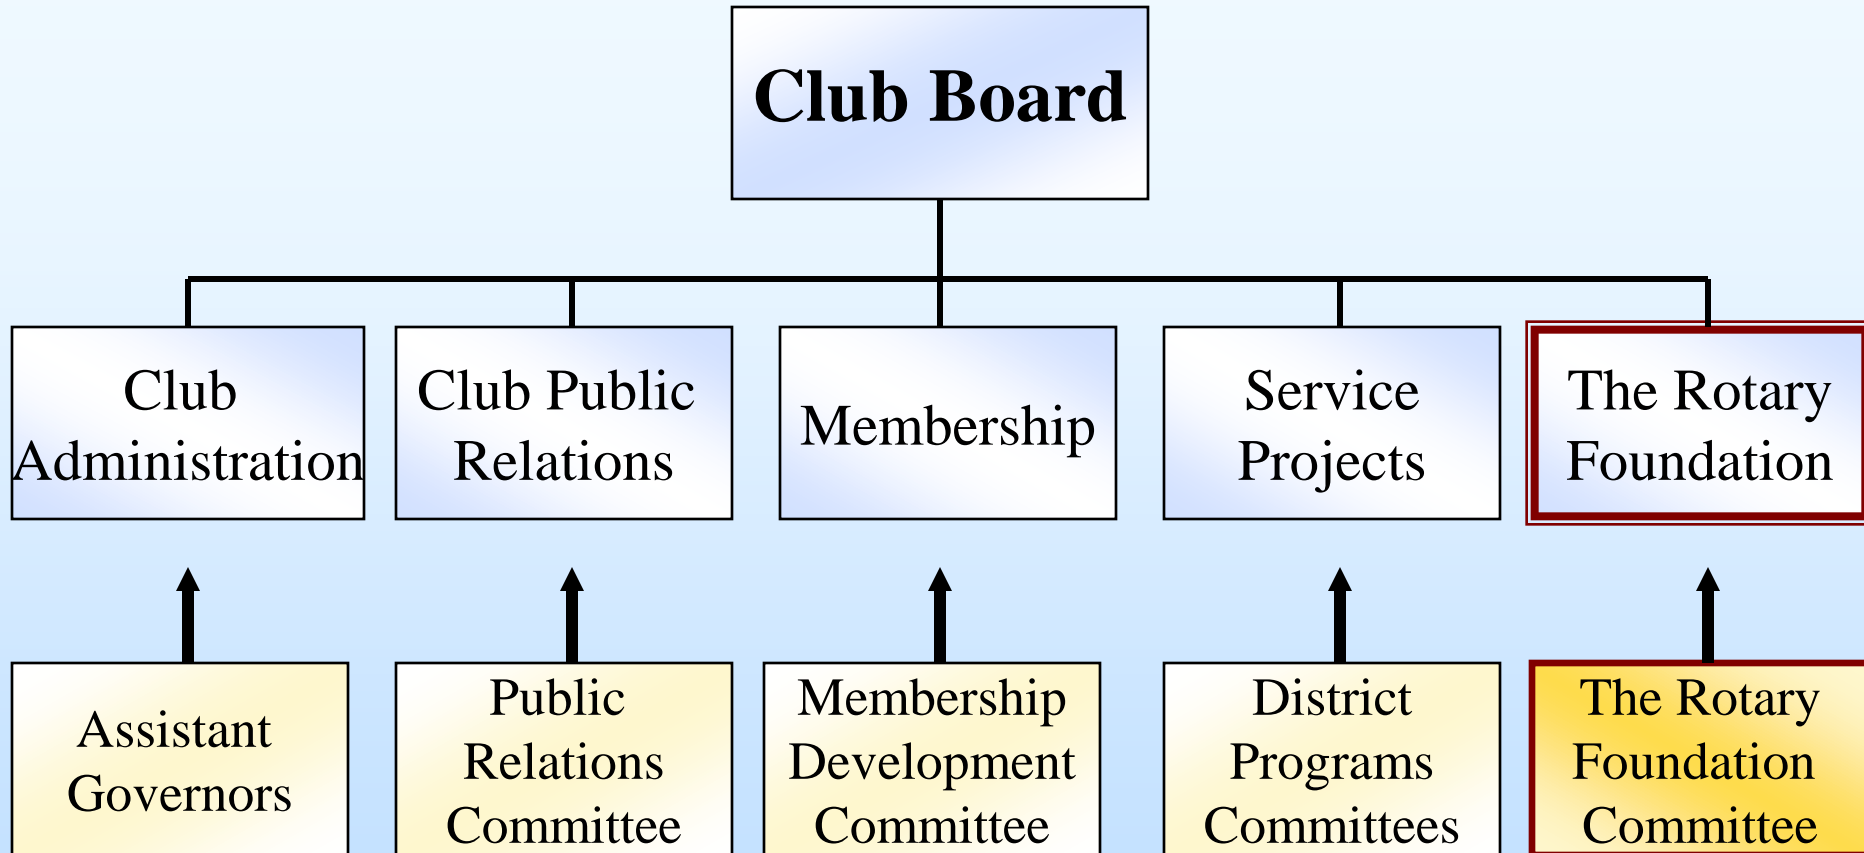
Club Board

Club Administration

Club Public Relations

Membership

Service Projects

The Rotary Foundation

Assistant Governors

Public Relations Committee

Membership Development Committee

District Programs Committees

The Rotary Foundation Committee